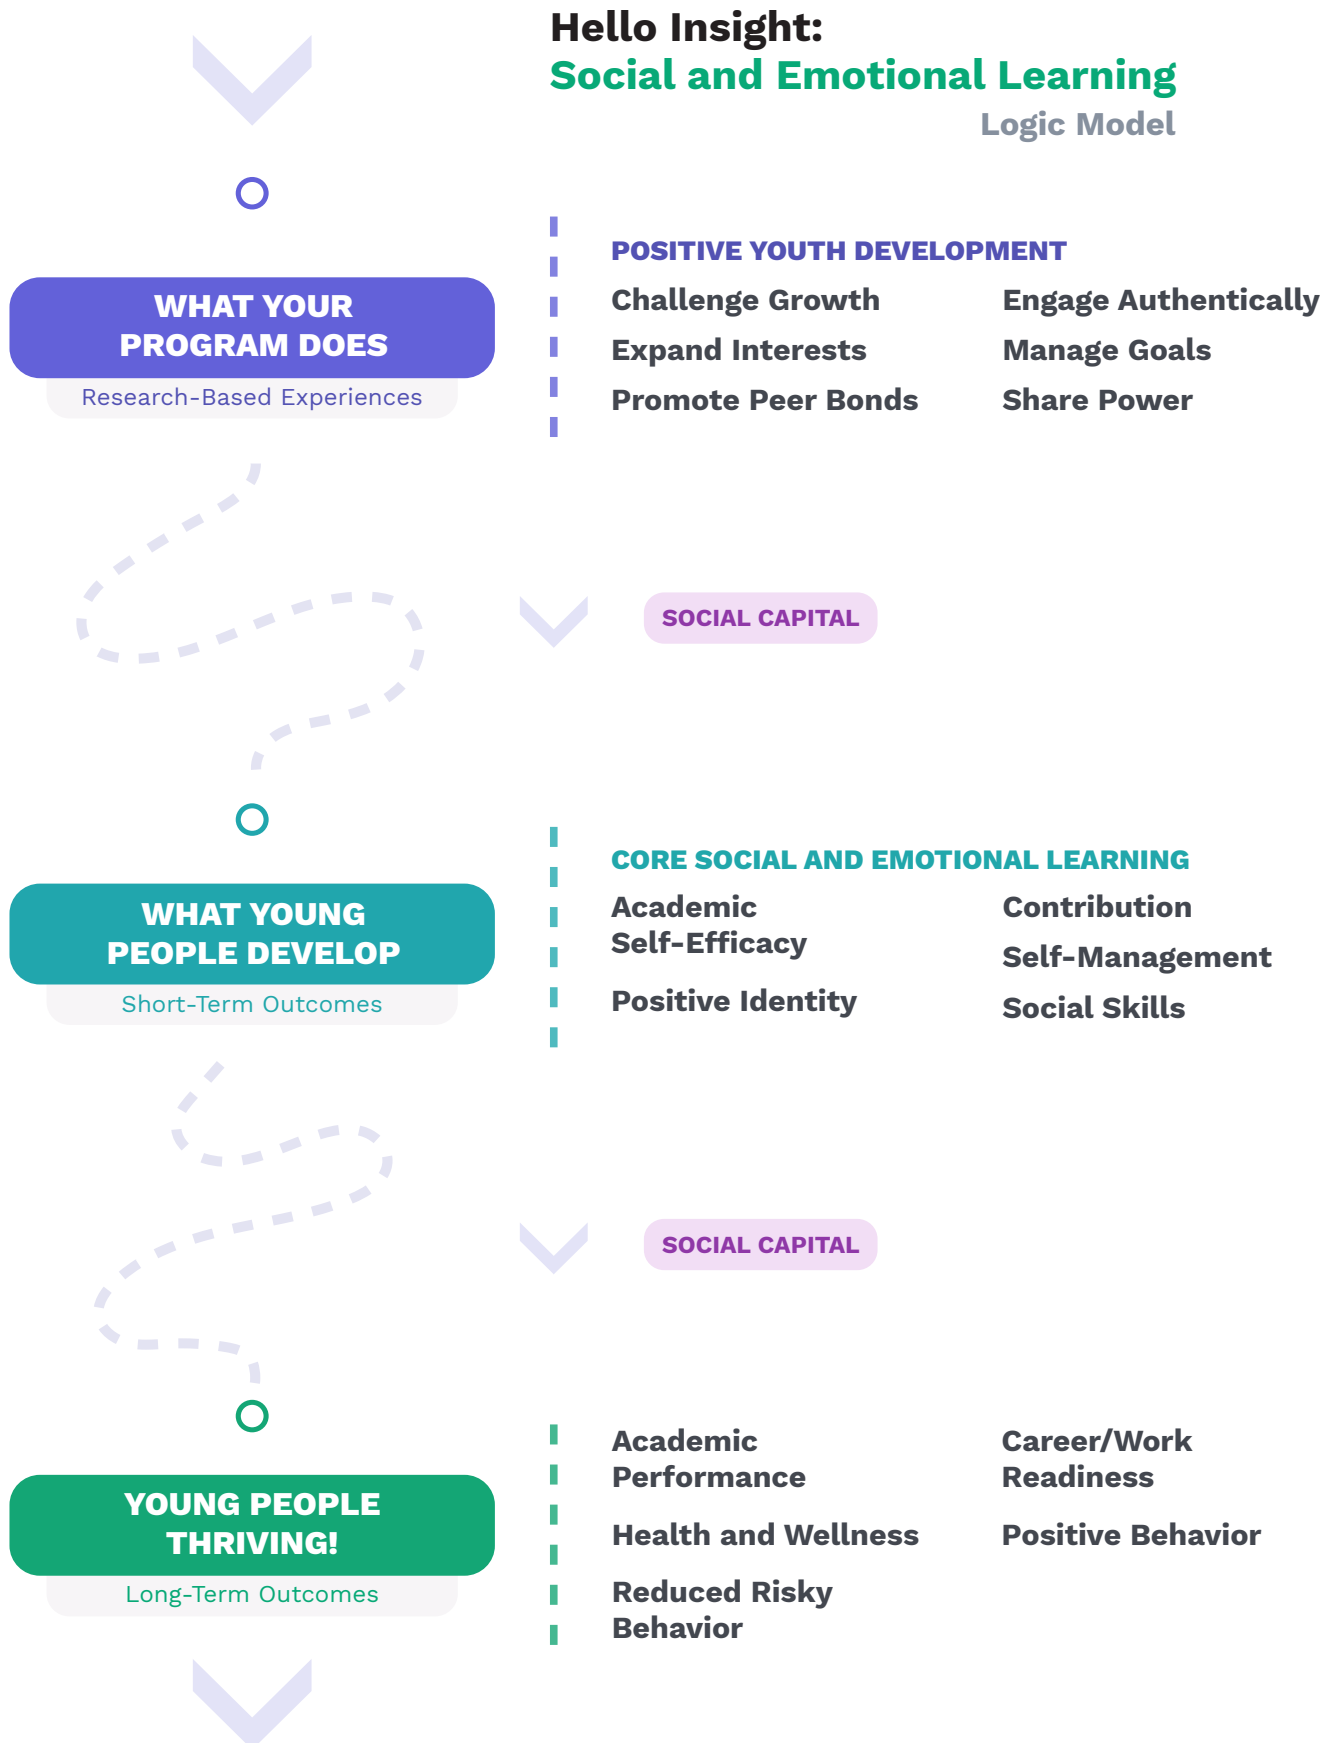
Hello Insight:
Social and Emotional Learning
Logic Model

WHAT YOUR PROGRAM DOES
Research-Based Experiences

POSITIVE YOUTH DEVELOPMENT
Challenge Growth
Expand Interests
Promote Peer Bonds
Engage Authentically
Manage Goals
Share Power

SOCIAL CAPITAL

WHAT YOUNG PEOPLE DEVELOP
Short-Term Outcomes

CORE SOCIAL AND EMOTIONAL LEARNING
Academic Self-Efficacy
Positive Identity
Contribution
Self-Management
Social Skills

SOCIAL CAPITAL

YOUNG PEOPLE THRIVING!
Long-Term Outcomes

Academic Performance
Health and Wellness
Reduced Risky Behavior
Career/Work Readiness
Positive Behavior